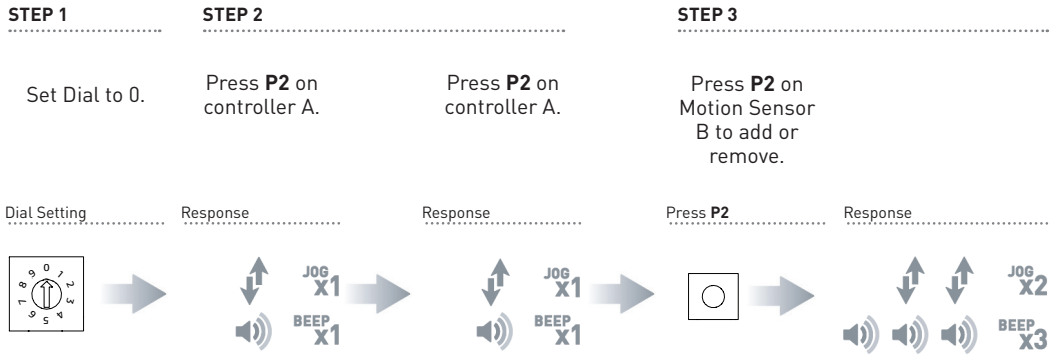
STEP 1

Set Dial to 0.

STEP 2

Press **P2** on controller A.

Press **P2** on controller A.

STEP 3

Press **P2** on Motion Sensor B to add or remove.

Dial Setting

8 9 0 1 2 3 4 5 6 7

Response

JOG X1

BEEP X1

Response

JOG X1

BEEP X1

Press **P2**

Response

JOG X2

BEEP X3